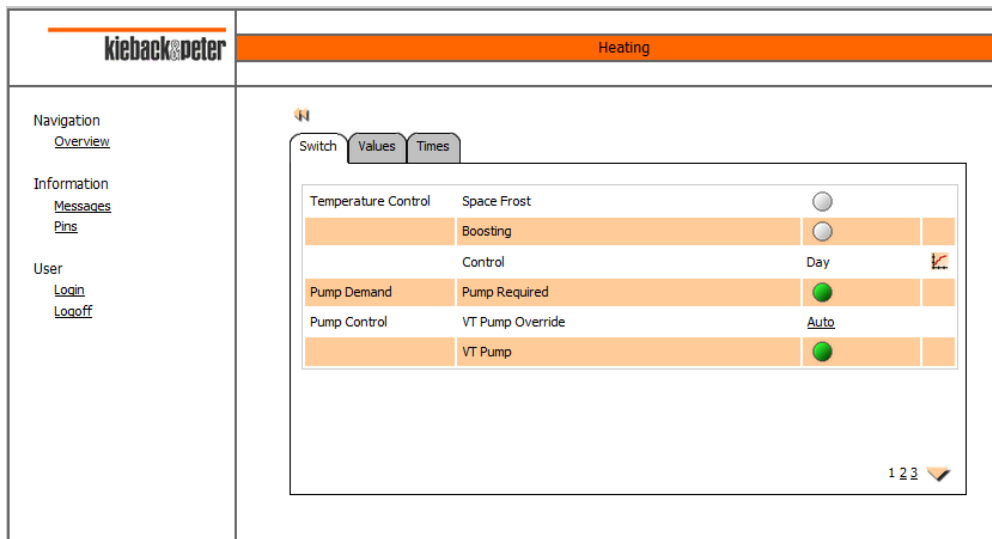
kieback&peter

Heating

Navigation
Overview

Information
Messages
Pins

User
Login
Logoff

Switch | Values | Times

| | | | |
|---|---|---|---|
| Temperature Control | Space Frost | | |
| | Boosting | | |
| | Control | Day | |
| Pump Demand | Pump Required | | |
| Pump Control | VT Pump Override | Auto | |
| | VT Pump | | |

1 2 3